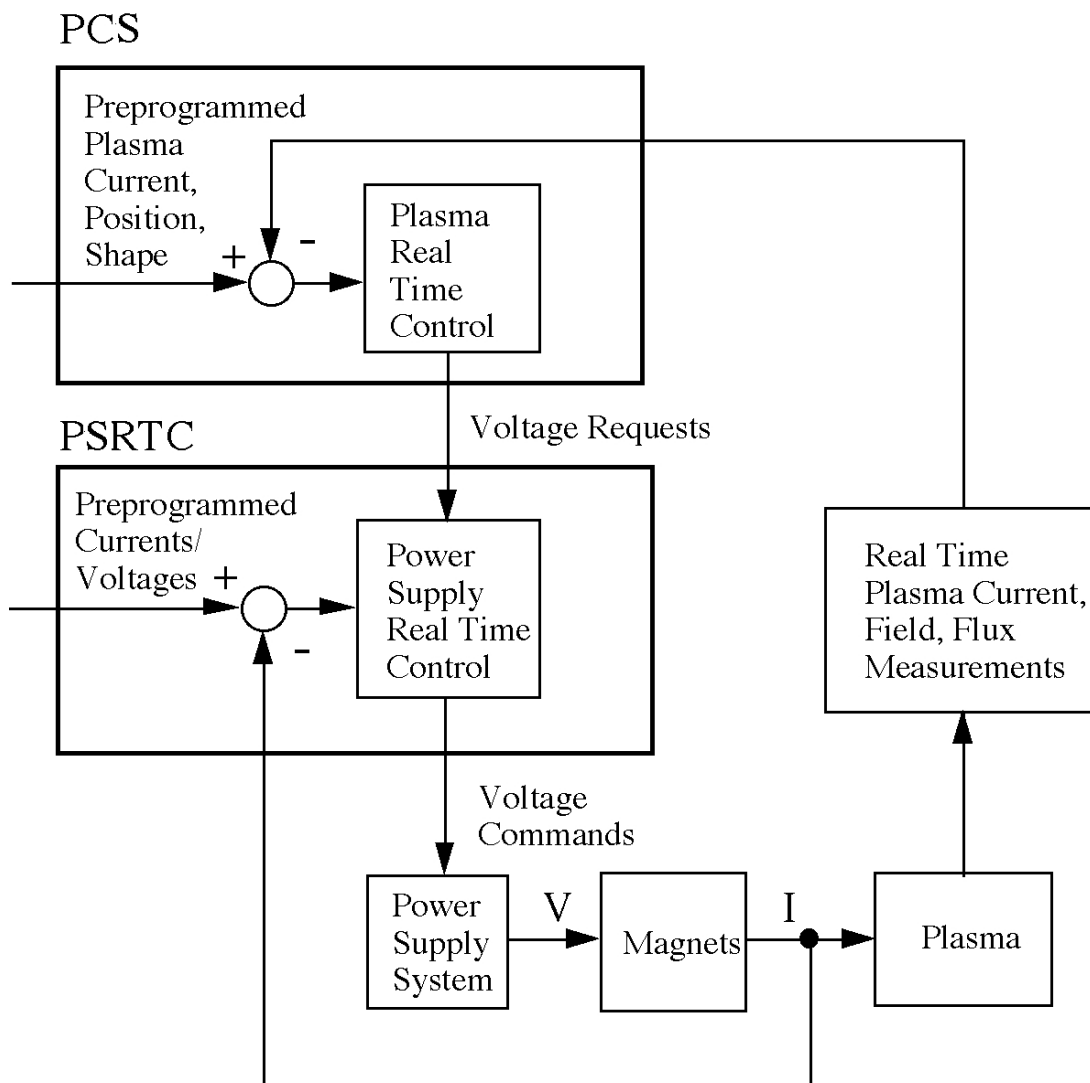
PCS

Preprogrammed Plasma Current, Position, Shape

+

-

Plasma Real Time Control

Voltage Requests

PSRTC

Preprogrammed Currents/ Voltages

+

-

Power Supply Real Time Control

Real Time Plasma Current, Field, Flux Measurements

Voltage Commands

Power Supply System

V

Magnets

I

Plasma